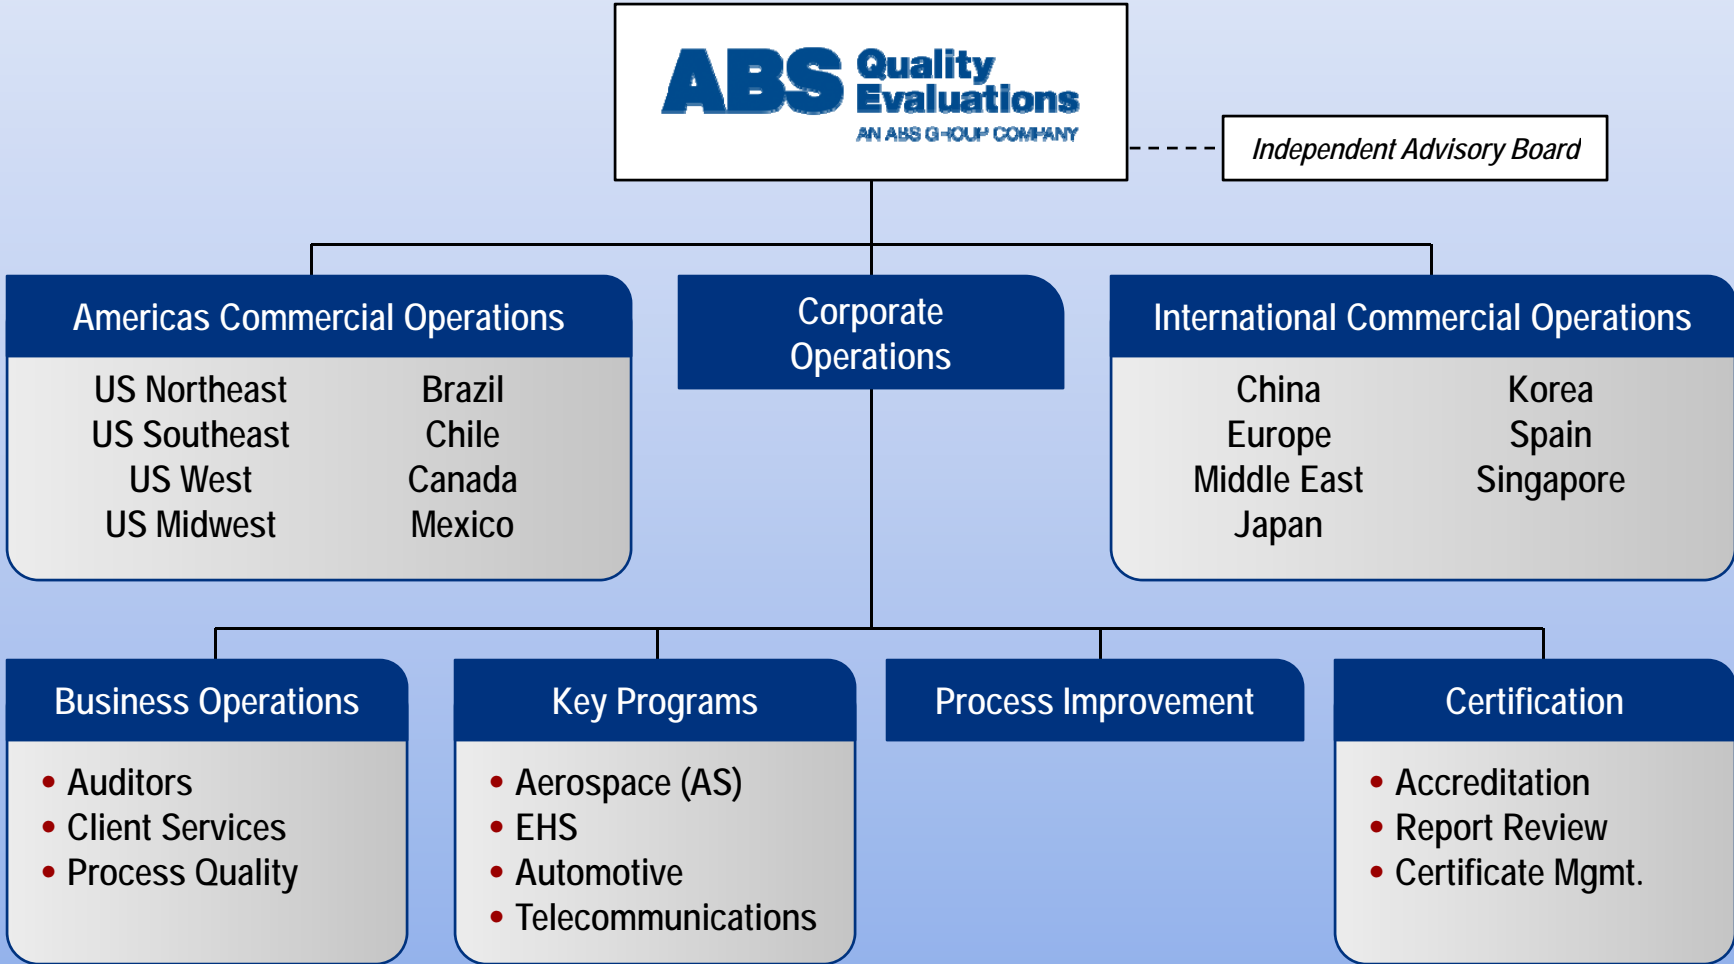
ABS Quality Evaluations
AN ABS GROUP COMPANY

Independent Advisory Board

Americas Commercial Operations

US Northeast
US Southeast
US West
US Midwest

Brazil
Chile
Canada
Mexico

Corporate Operations

International Commercial Operations

China
Europe
Middle East
Japan

Korea
Spain
Singapore

Business Operations
• Auditors
• Client Services
• Process Quality

Key Programs
• Aerospace (AS)
• EHS
• Automotive
• Telecommunications

Process Improvement

Certification
• Accreditation
• Report Review
• Certificate Mgmt.